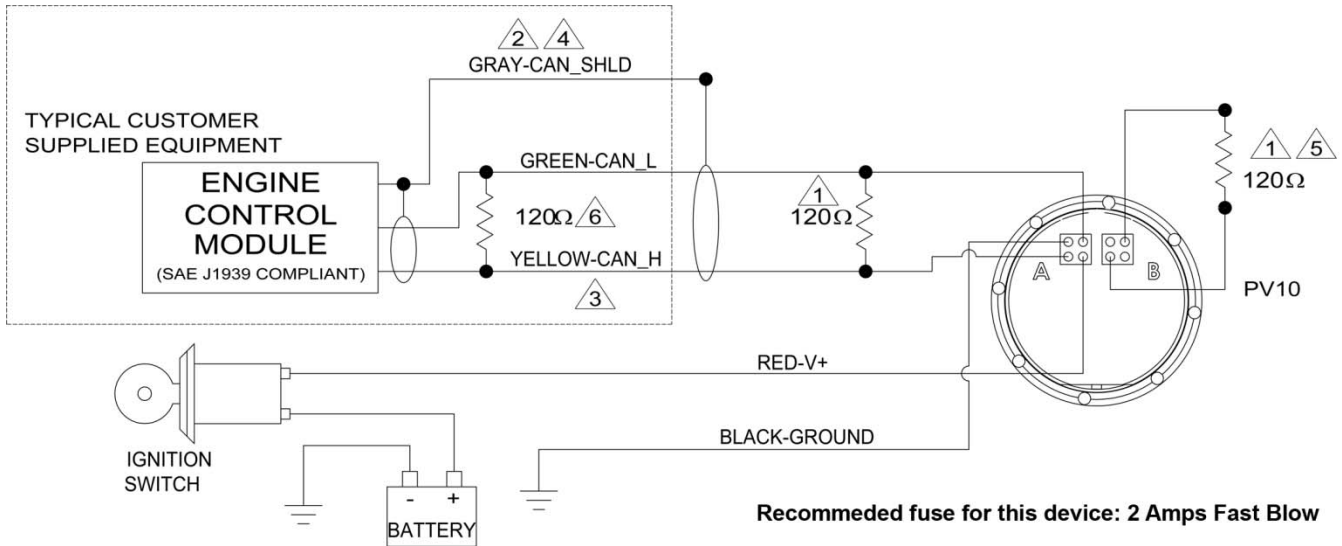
2 4
GRAY-CAN_SHLD

TYPICAL CUSTOMER SUPPLIED EQUIPMENT

ENGINE CONTROL MODULE
(SAE J1939 COMPLIANT)

GREEN-CAN_L
120Ω 6
YELLOW-CAN_H
3

1
120Ω

1 5
120Ω

A B
PV10

RED-V+

IGNITION SWITCH

BLACK-GROUND

- +
BATTERY

Recomeded fuse for this device: 2 Amps Fast Blow